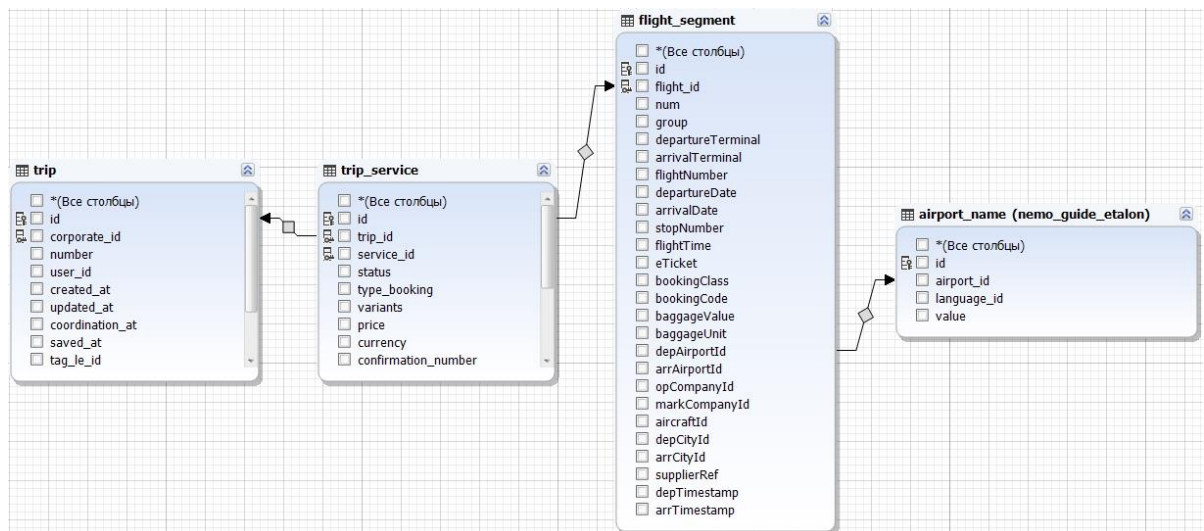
flight_segment
*(Все столбцы)
id
flight_id
num
group
departureTerminal
arrivalTerminal
flightNumber
departureDate
arrivalDate
stopNumber
flightTime
eTicket
bookingClass
bookingCode
baggageValue
baggageUnit
depAirportId
arrAirportId
opCompanyId
markCompanyId
aircraftId
depCityId
arrCityId
supplierRef
depTimestamp
arrTimestamp

trip
*(Все столбцы)
id
corporate_id
number
user_id
created_at
updated_at
coordination_at
saved_at
tag_le_id

trip_service
*(Все столбцы)
id
trip_id
service_id
status
type_booking
variants
price
currency
confirmation_number

airport_name (nemo_guide_etalon)
*(Все столбцы)
id
airport_id
language_id
value